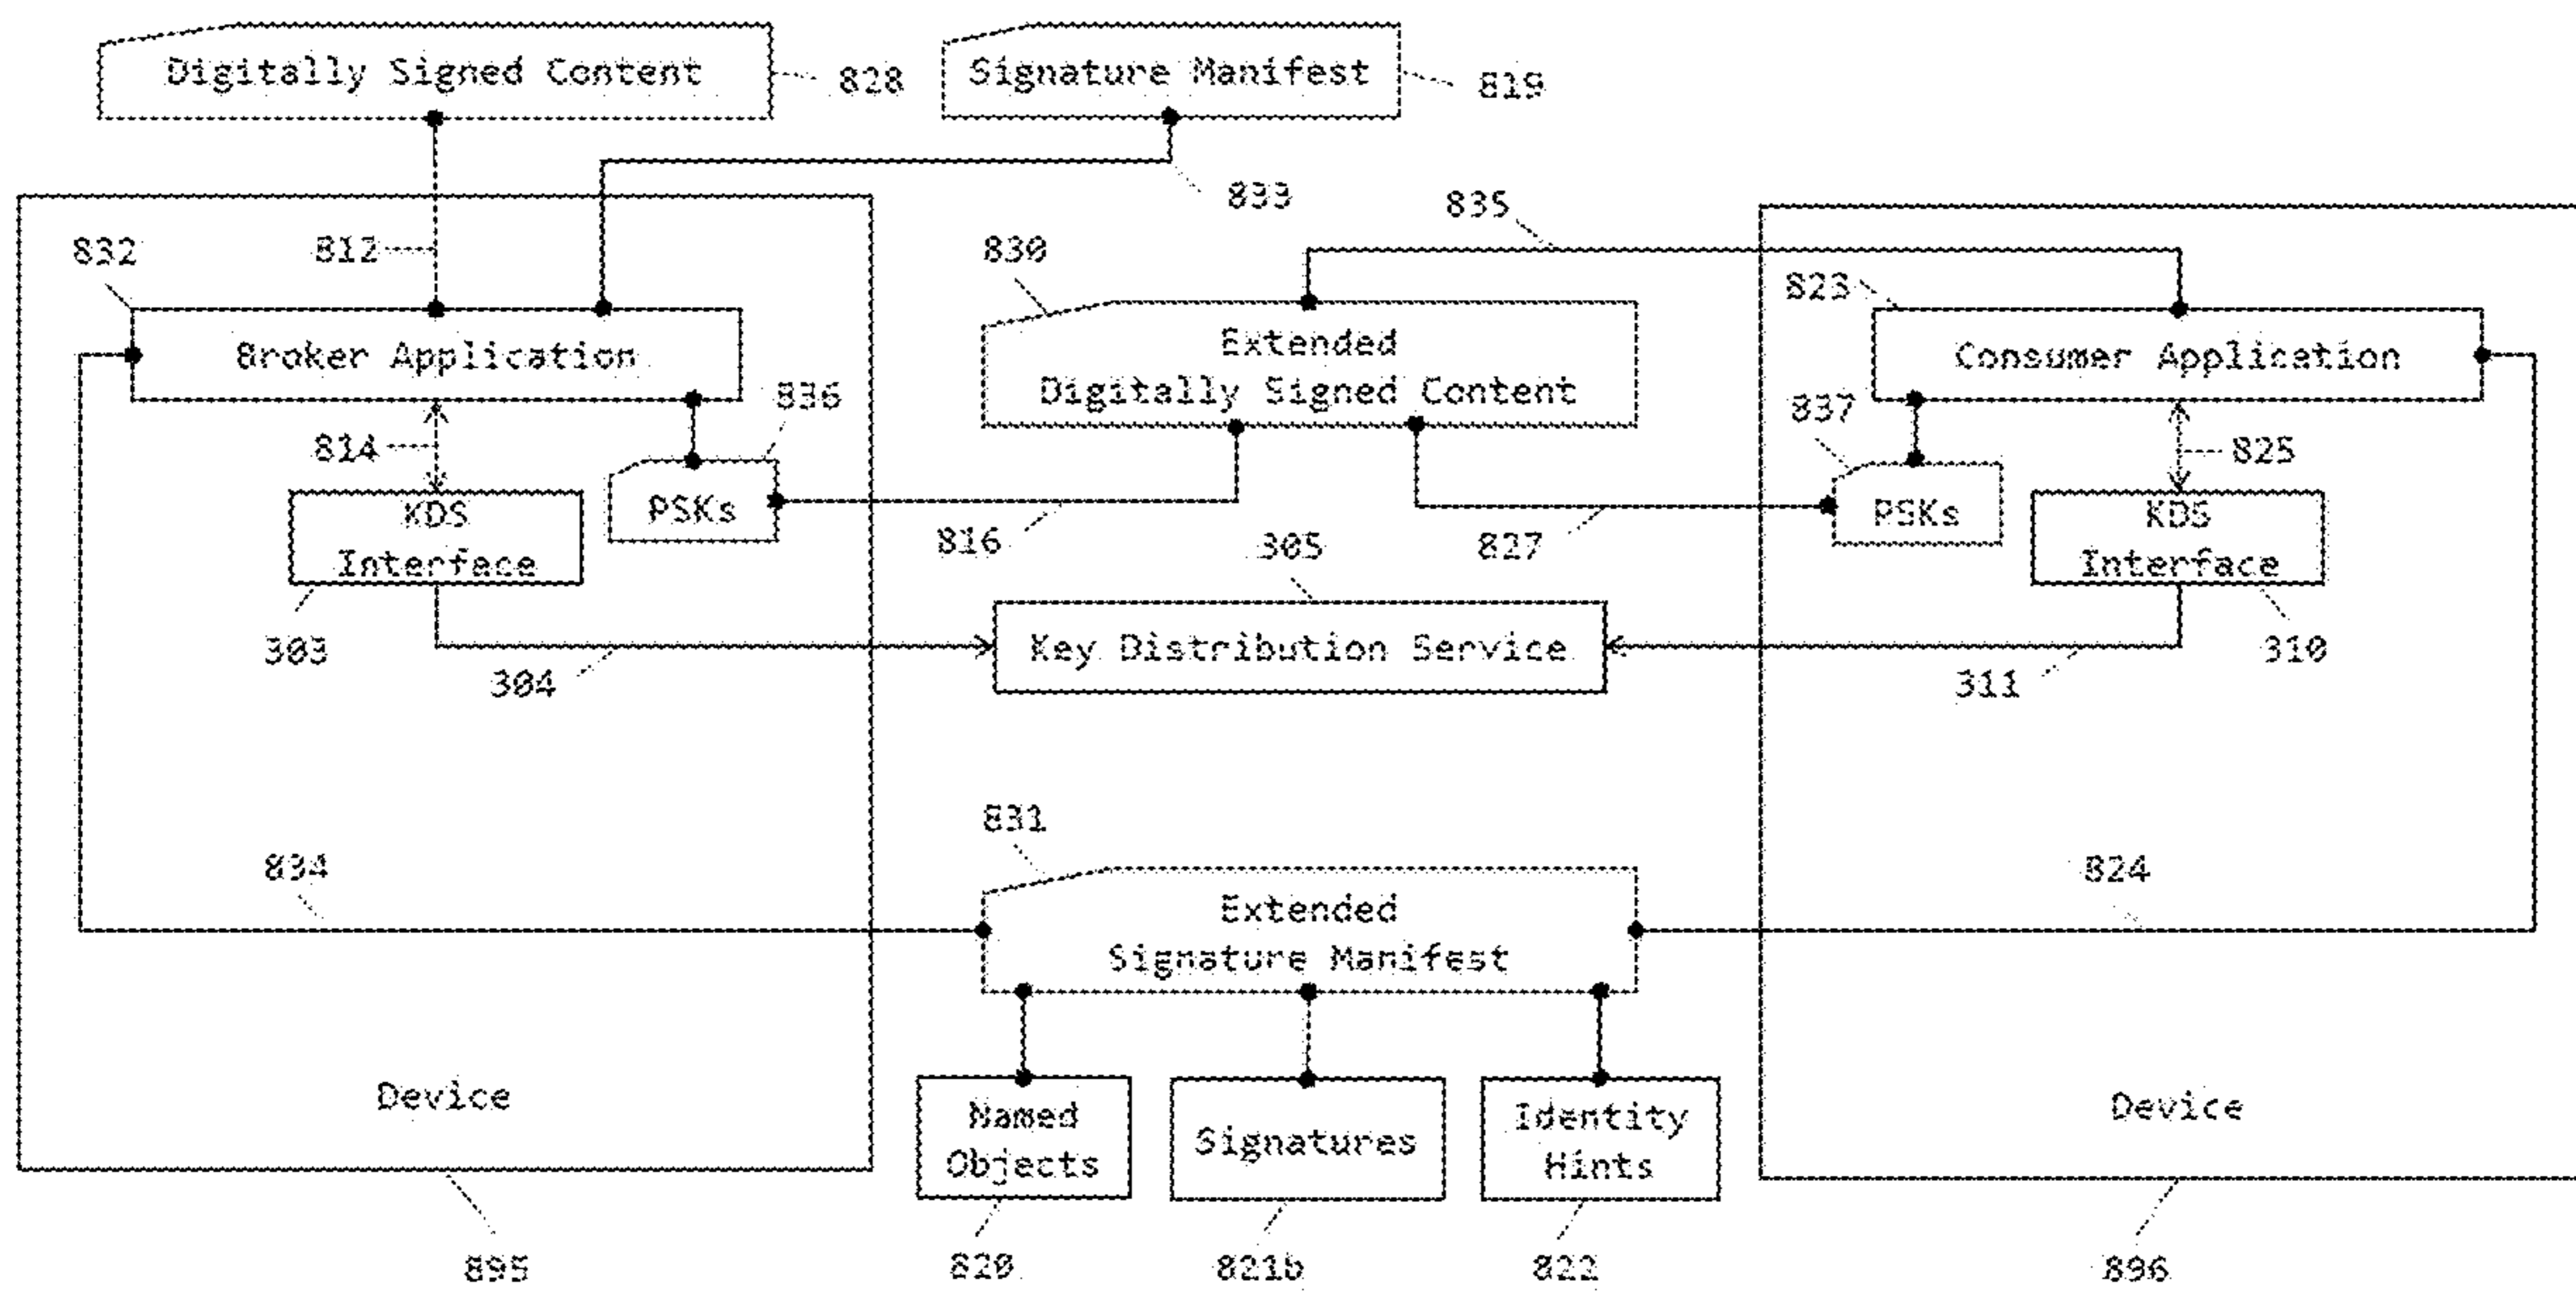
Digitally Signed Content 828

Signature Manifest 819

833

835

832

812

830

823

Broker Application

Extended Digitally Signed Content

Consumer Application

836

837

814

825

KDS Interface

PSKs

PSKs

KDS Interface

816

305

827

303

Key Distribution Service

310

304

311

831

834

824

Extended Signature Manifest

Device

Named Objects

Signatures

Identity Hints

Device

895

820

821b

822

896